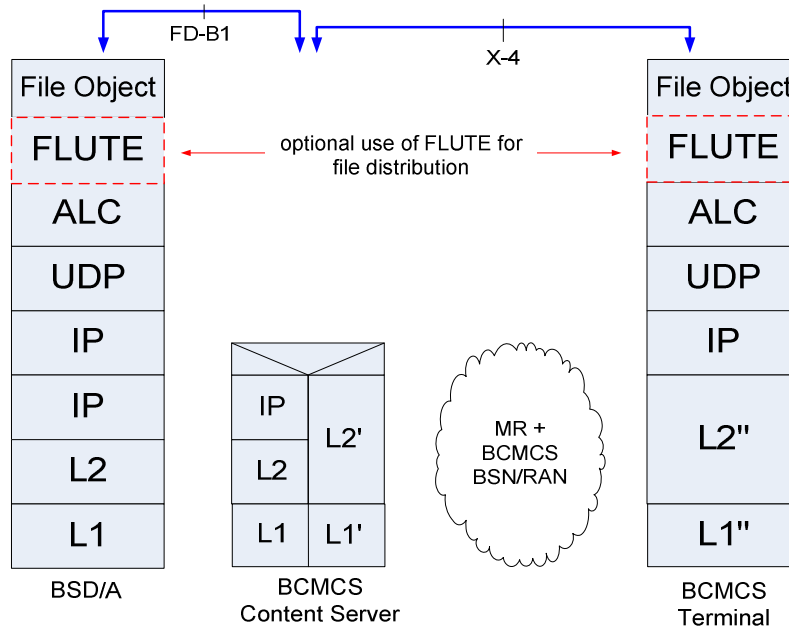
FD-B1

X-4

File Object
FLUTE
ALC
UDP
IP
IP
L2
L1
BSD/A

optional use of FLUTE for file distribution

IP
L2
L1
L2'
L1'
BCMCS Content Server

MR + BCMCS BSN/RAN

File Object
FLUTE
ALC
UDP
IP
L2''
L1''
BCMCS Terminal